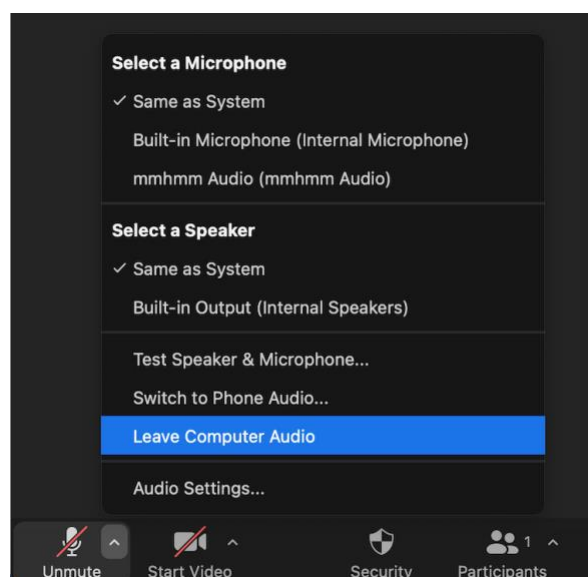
Select a Microphone

✓ Same as System

Built-in Microphone (Internal Microphone)

mmhmm Audio (mmhmm Audio)

Select a Speaker

✓ Same as System

Built-in Output (Internal Speakers)

Test Speaker & Microphone...

Switch to Phone Audio...

Leave Computer Audio

Audio Settings...

Unmute

Start Video

Security

1

Participants